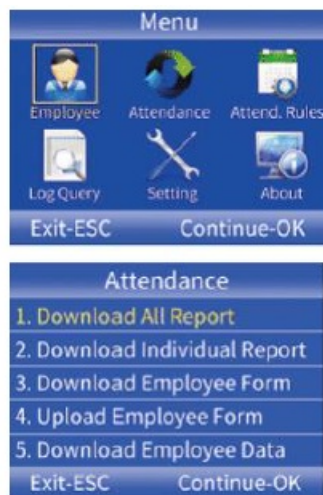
Menu

Employee
Attendance
Attend. Rules
Log Query
Setting
About

Exit-ESC
Continue-OK

Attendance

1. Download All Report
2. Download Individual Report
3. Download Employee Form
4. Upload Employee Form
5. Download Employee Data

Exit-ESC
Continue-OK